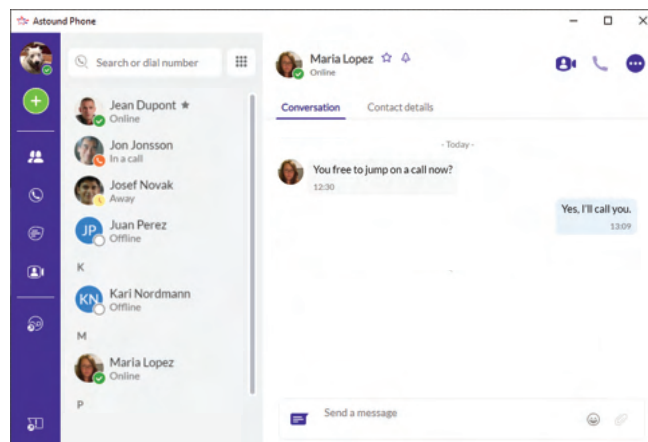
Astound Phone

Search or dial number

Jean Dupont ★
Online

Jon Jonsson
In a call

Josef Novak
Away

JP Juan Perez
Offline

K

KN Kari Nordmann
Offline

M

Maria Lopez
Online

P

Maria Lopez ☆
Online

Conversation

Contact details

- Today -

You free to jump on a call now?
12:30

Yes, I'll call you.
13:09

Send a message